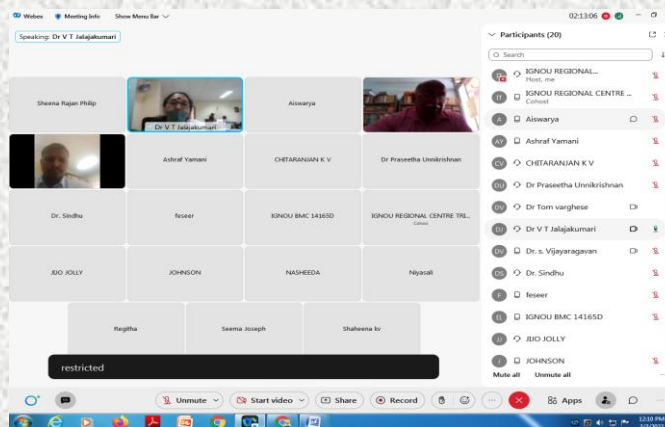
Webex Meeting Info Show Menu Bar

02:13:06

Speaking: Dr V T Jalajakumari

Sheena Rajan Philip

Dr V T Jalajakumari

Aiswarya

Ashraf Yamani

CHITARANJAN K V

Dr Praseetha Unnikrishnan

Dr. Sindhu

feseer

IGNOU BMC 14165D

IGNOU REGIONAL CENTRE TRI...
Cohost

JIJO JOLLY

JOHNSON

NASHEEDA

Niyasali

Regitha

Seema Joseph

Shaheena kv

restricted

Participants (20)

Search

IGNOU REGIONAL...
Host, me

IGNOU REGIONAL CENTRE ...
Cohost

Aiswarya

Ashraf Yamani

CHITARANJAN K V

Dr Praseetha Unnikrishnan

Dr Tom varghese

Dr V T Jalajakumari

Dr. s. Vijayaragavan

Dr. Sindhu

feseer

IGNOU BMC 14165D

JIJO JOLLY

JOHNSON

Mute all Unmute all

Unmute Start video Share Record Apps

12:10 PM